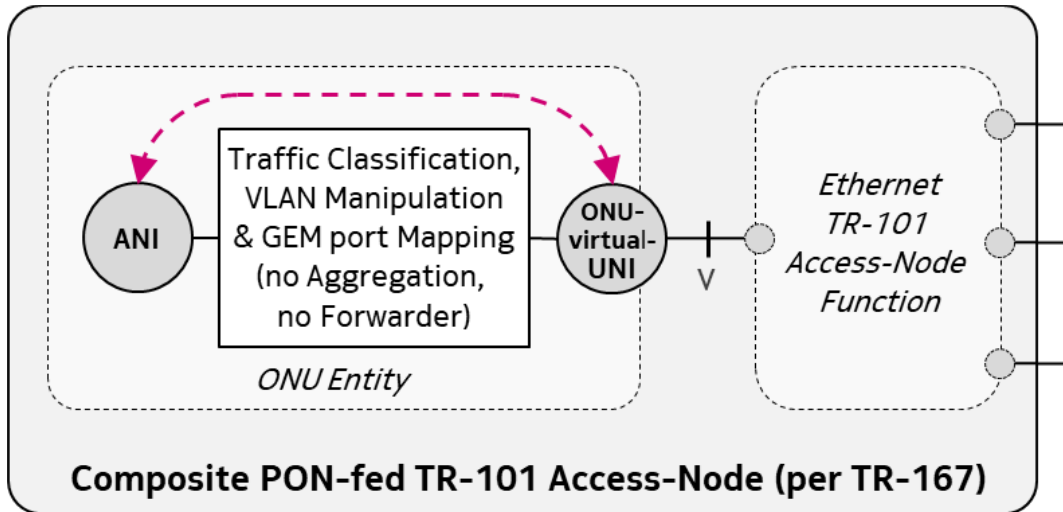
ANI

Traffic Classification, VLAN Manipulation & GEM port Mapping (no Aggregation, no Forwarder)

ONU-virtual-UNI

V

ONU Entity

Ethernet TR-101 Access-Node Function

Composite PON-fed TR-101 Access-Node (per TR-167)